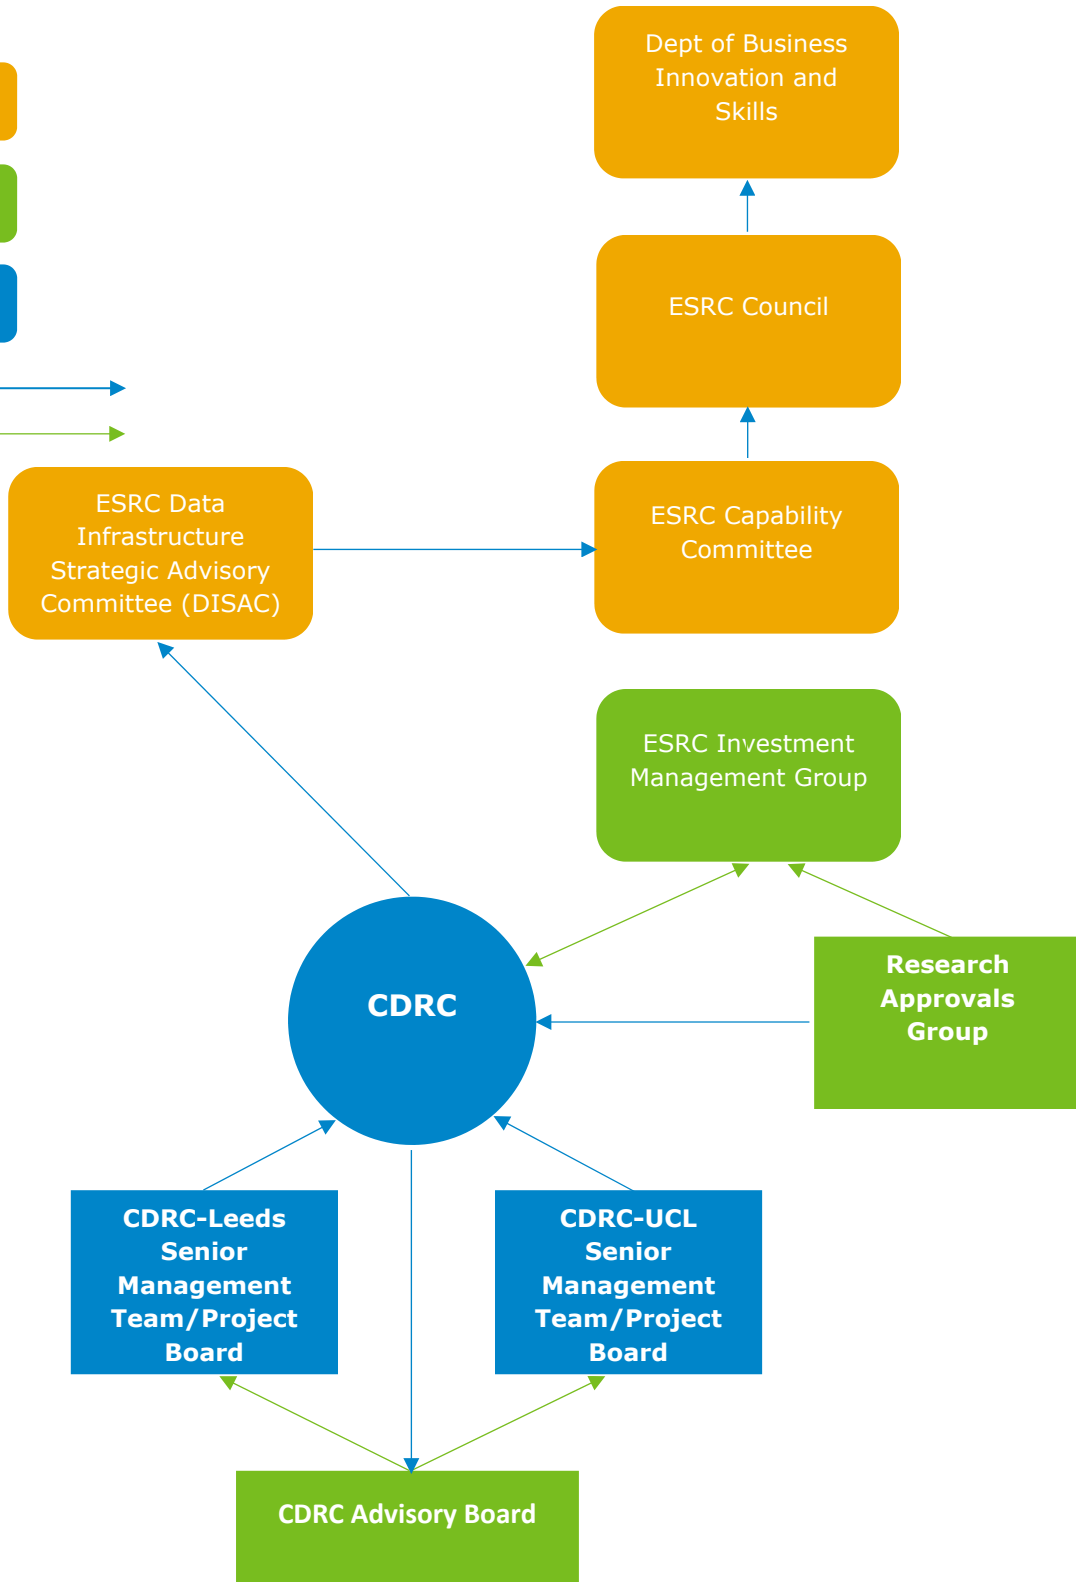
Dept of Business Innovation and Skills

ESRC Council

ESRC Data Infrastructure Strategic Advisory Committee (DISAC)

ESRC Capability Committee

ESRC Investment Management Group

CDRC

Research Approvals Group

CDRC-Leeds Senior Management Team/Project Board

CDRC-UCL Senior Management Team/Project Board

CDRC Advisory Board